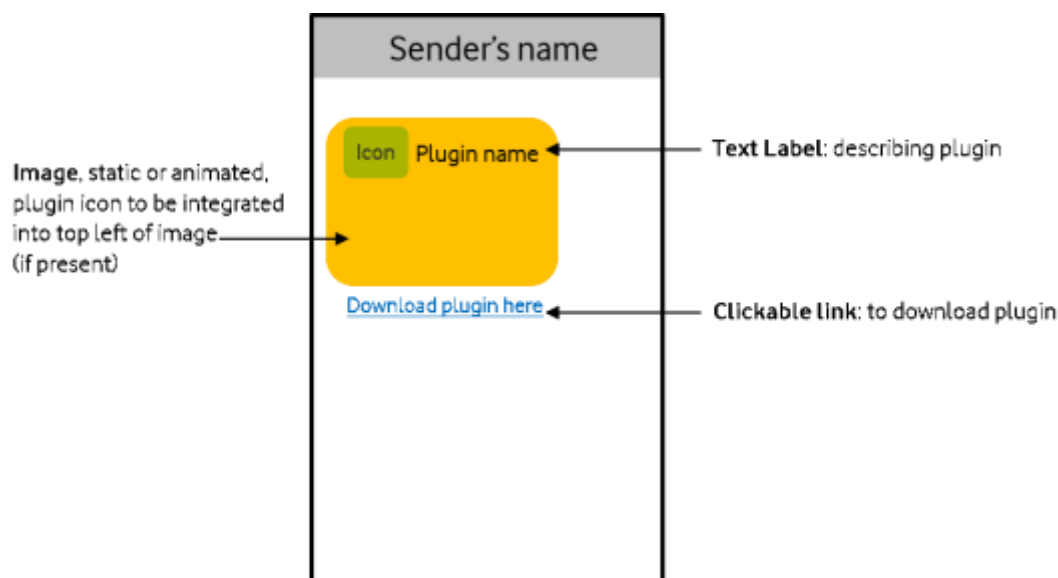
Sender's name

Image, static or animated, plugin icon to be integrated into top left of image (if present)

Icon

Plugin name

Text Label: describing plugin

Download plugin here

Clickable link: to download plugin